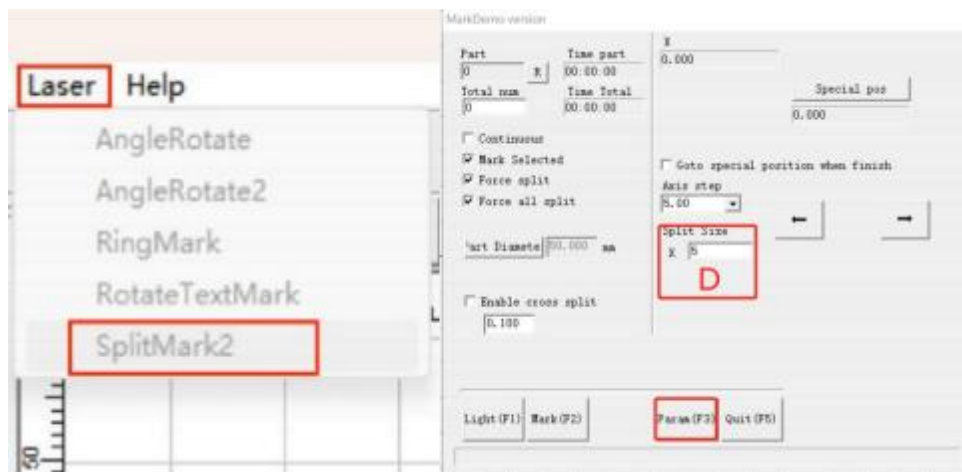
Laser Help

AngleRotate

AngleRotate2

RingMark

RotateTextMark

SplitMark2

50

MarkDemo version

Part
0
R
Time part
00:00:00
Total num
0
Time Total
00:00:00

X
0.000

Special pos
0.000

Continuous
Mark Selected
Force split
Force all split

Goto special position when finish

Axis step
5.00

←
→

Part Diamete 50.000 mm

Split Size
X 5

D

Enable cross split
0.100

Light(F1) Mark(F2) Param(F3) Quit(F5)